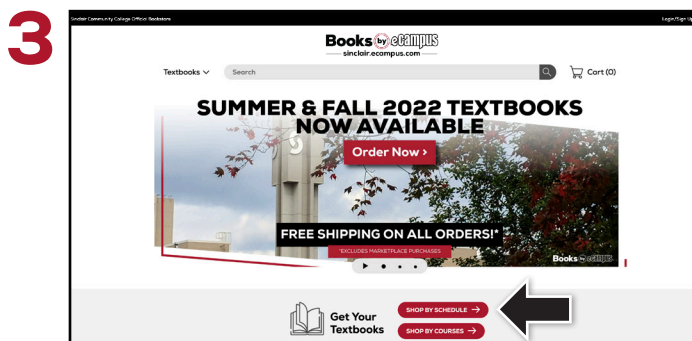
3

Sinclair Community College Official Bookstore

Login/Sign Up

Books by eCampus

sinclair.ecampus.com

Textbooks

Search

Cart (0)

SUMMER & FALL 2022 TEXTBOOKS NOW AVAILABLE

Order Now ›

FREE SHIPPING ON ALL ORDERS!*

*EXCLUDES MARKETPLACE PURCHASES

Books by eCampus

Get Your Textbooks

SHOP BY SCHEDULE →

SHOP BY COURSES →